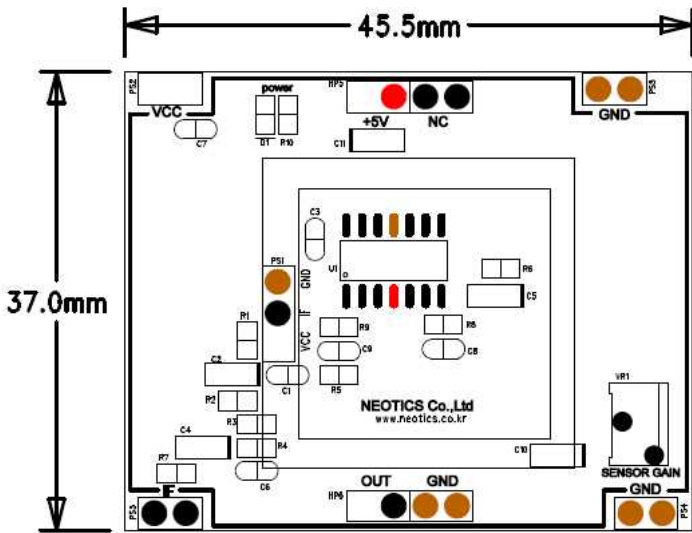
45.5mm

37.0mm

PS2
VCC
C7
power
D1 R10
HP5
+5V NC
C11
PS3
GND
C3
U1
GND
R6
C5
PS1
IF
VCC
R1
R9
C9
R8
C8
C2
C1
R5
R2
R3
R4
C4
R7
C6
NEOTICS Co.,Ltd
www.neotics.co.kr
C10
VR1
SENSOR GAIN
PS3
IF
HP6
OUT GND
GND
PS4